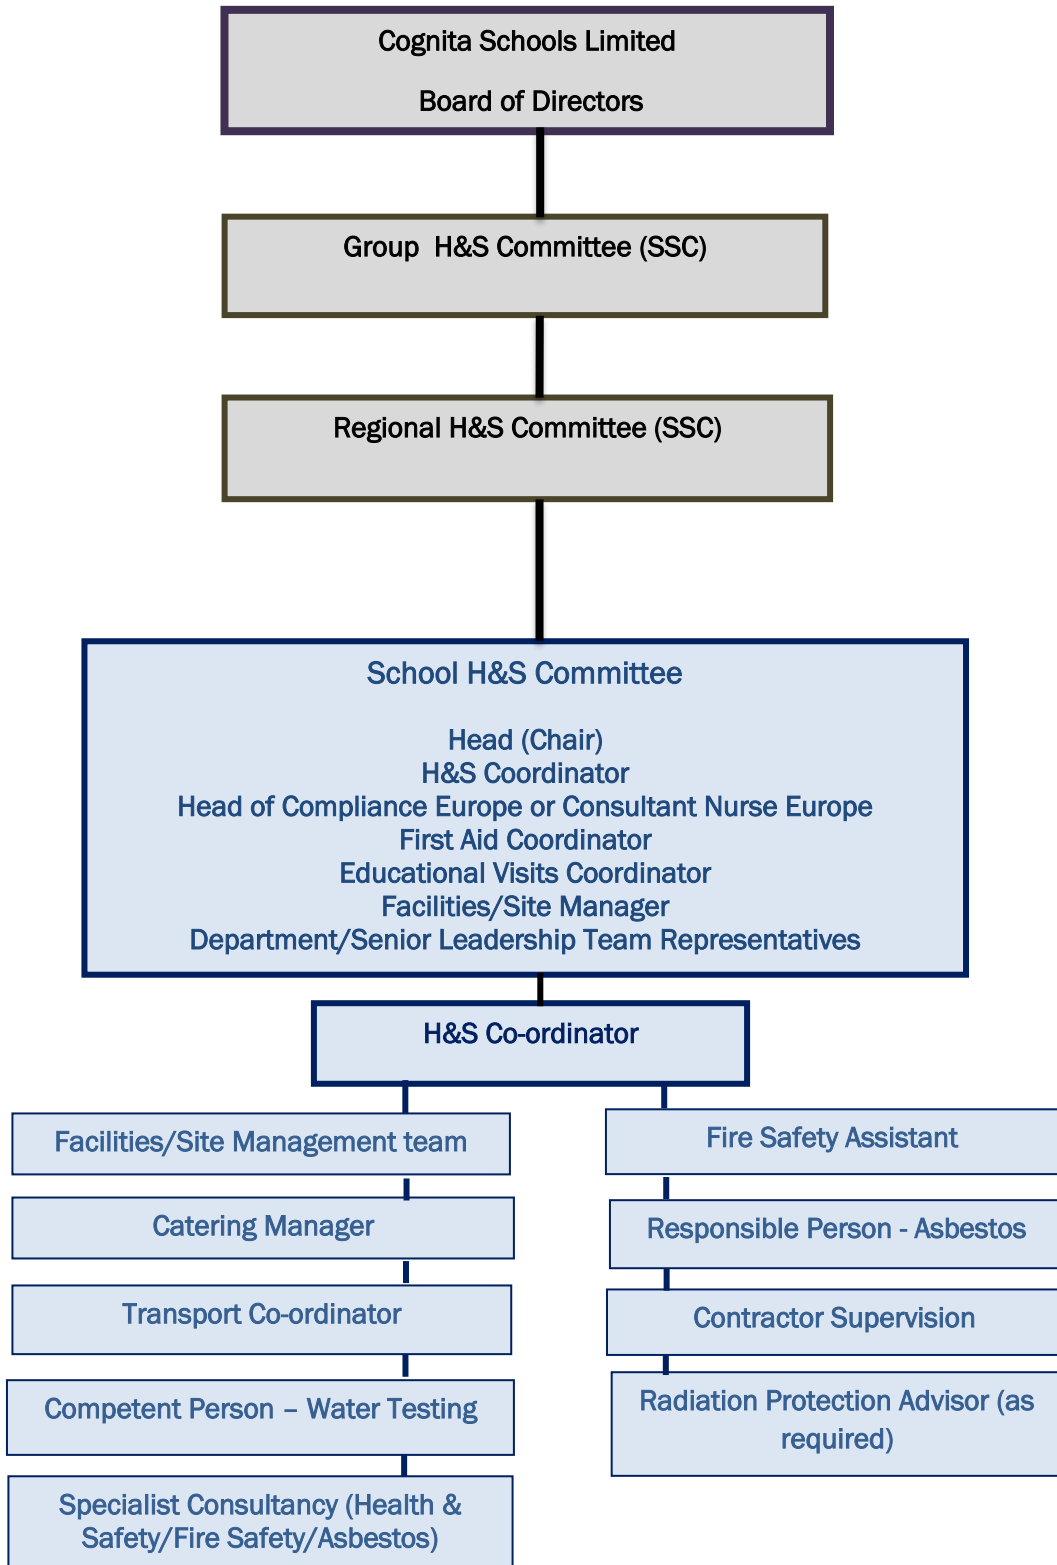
Cognita Schools Limited

Board of Directors

Group H&S Committee (SSC)

Regional H&S Committee (SSC)

School H&S Committee

Head (Chair)
H&S Coordinator
Head of Compliance Europe or Consultant Nurse Europe
First Aid Coordinator
Educational Visits Coordinator
Facilities/Site Manager
Department/Senior Leadership Team Representatives

H&S Co-ordinator

Facilities/Site Management team

Catering Manager

Transport Co-ordinator

Competent Person – Water Testing

Specialist Consultancy (Health & Safety/Fire Safety/Asbestos)

Fire Safety Assistant

Responsible Person - Asbestos

Contractor Supervision

Radiation Protection Advisor (as required)